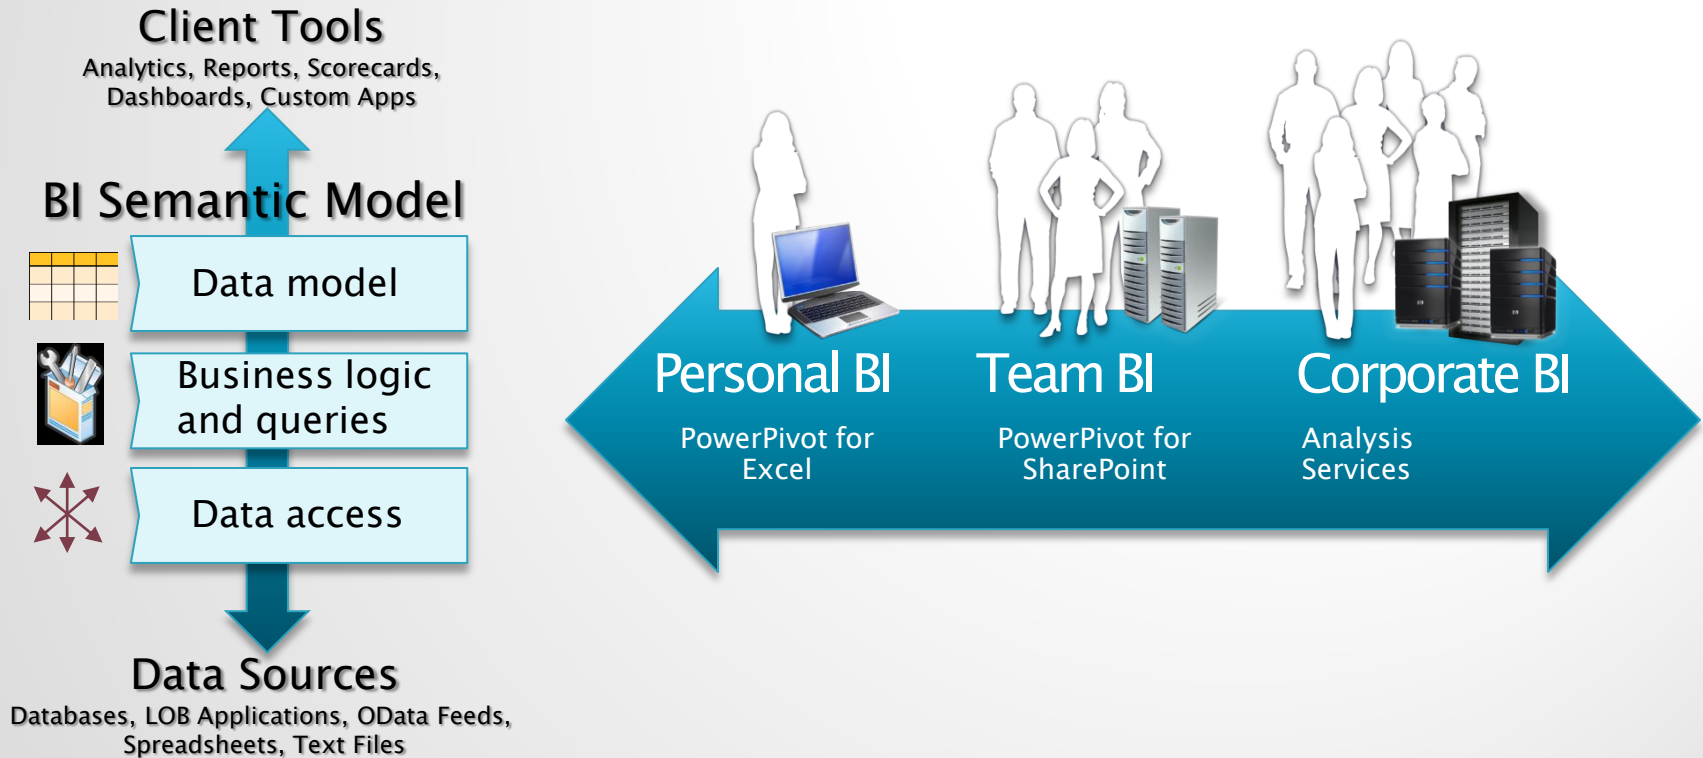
Client Tools
Analytics, Reports, Scorecards, Dashboards, Custom Apps

BI Semantic Model

Data model

Business logic and queries

Data access

Data Sources
Databases, LOB Applications, OData Feeds, Spreadsheets, Text Files

Personal BI
PowerPivot for Excel

Team BI
PowerPivot for SharePoint

Corporate BI
Analysis Services